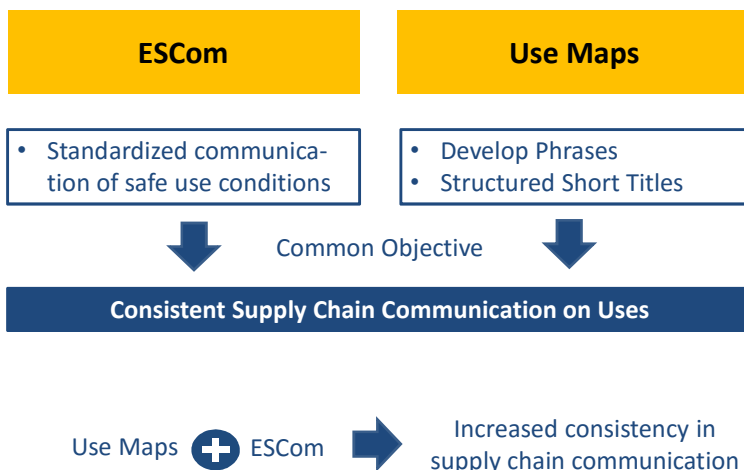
ESCom

Use Maps

• Standardized communication of safe use conditions

• Develop Phrases
• Structured Short Titles

Common Objective

Consistent Supply Chain Communication on Uses

Use Maps ESCom

Increased consistency in supply chain communication